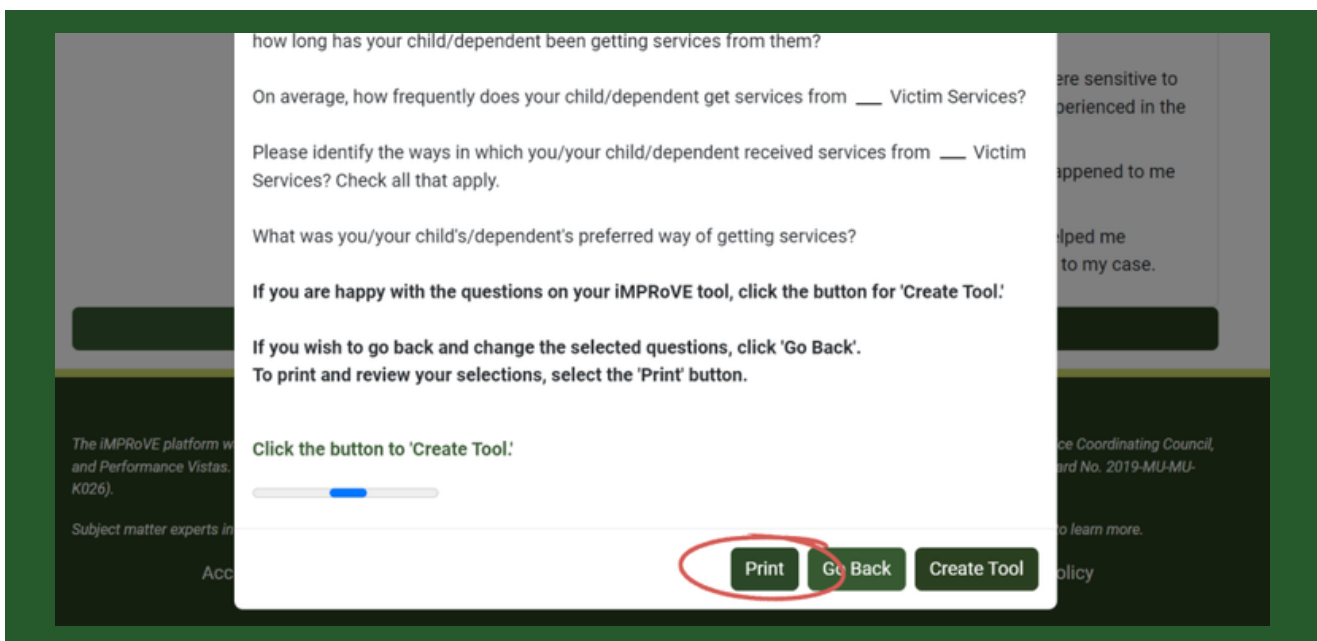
how long has your child/dependent been getting services from them?

On average, how frequently does your child/dependent get services from ___ Victim Services?

Please identify the ways in which you/your child/dependent received services from ___ Victim Services? Check all that apply.

What was you/your child's/dependent's preferred way of getting services?

**If you are happy with the questions on your iMPRoVE tool, click the button for 'Create Tool.'**

**If you wish to go back and change the selected questions, click 'Go Back'.**
**To print and review your selections, select the 'Print' button.**

Click the button to 'Create Tool.'

Print Go Back Create Tool

ere sensitive to
perienced in the

appened to me

elped me
to my case.

The iMPRoVE platform w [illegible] ce Coordinating Council, and Performance Vistas. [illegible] ard No. 2019-MU-MU-K026).

Subject matter experts in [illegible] o learn more.

Acc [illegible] olicy